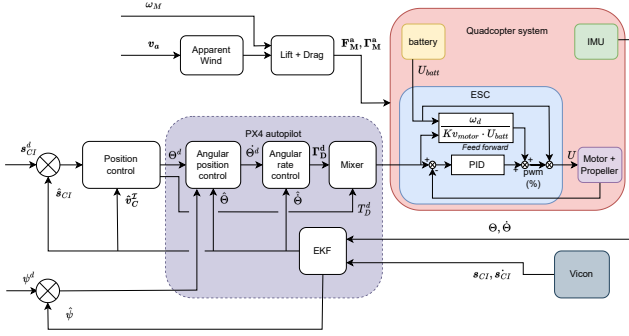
$\omega_M$

$\boldsymbol{v_a}$

Apparent Wind

Lift + Drag

$\mathbf{F_M^a}, \mathbf{\Gamma_M^a}$

Quadcopter system

battery

IMU

$U_{batt}$

ESC

$\omega_d$

$Kv_{motor} \cdot U_{batt}$

Feed forward

PX4 autopilot

$\boldsymbol{s}_{CI}^d$

$\hat{\boldsymbol{s}}_{CI}$

Position control

$\Theta^d$

$\hat{\boldsymbol{v}}_C^\mathcal{I}$

Angular position control

$\hat{\Theta}$

$\Theta^d$

Angular rate control

$\hat{\dot{\Theta}}$

$\mathbf{\Gamma_D^d}$

Mixer

$T_D^d$

+

PID

+

pwm (%)

$U$

Motor + Propeller

$\Theta, \dot{\Theta}$

EKF

$\psi^d$

$\hat{\psi}$

$\boldsymbol{s}_{CI}, \dot{\boldsymbol{s}}_{CI}$

Vicon